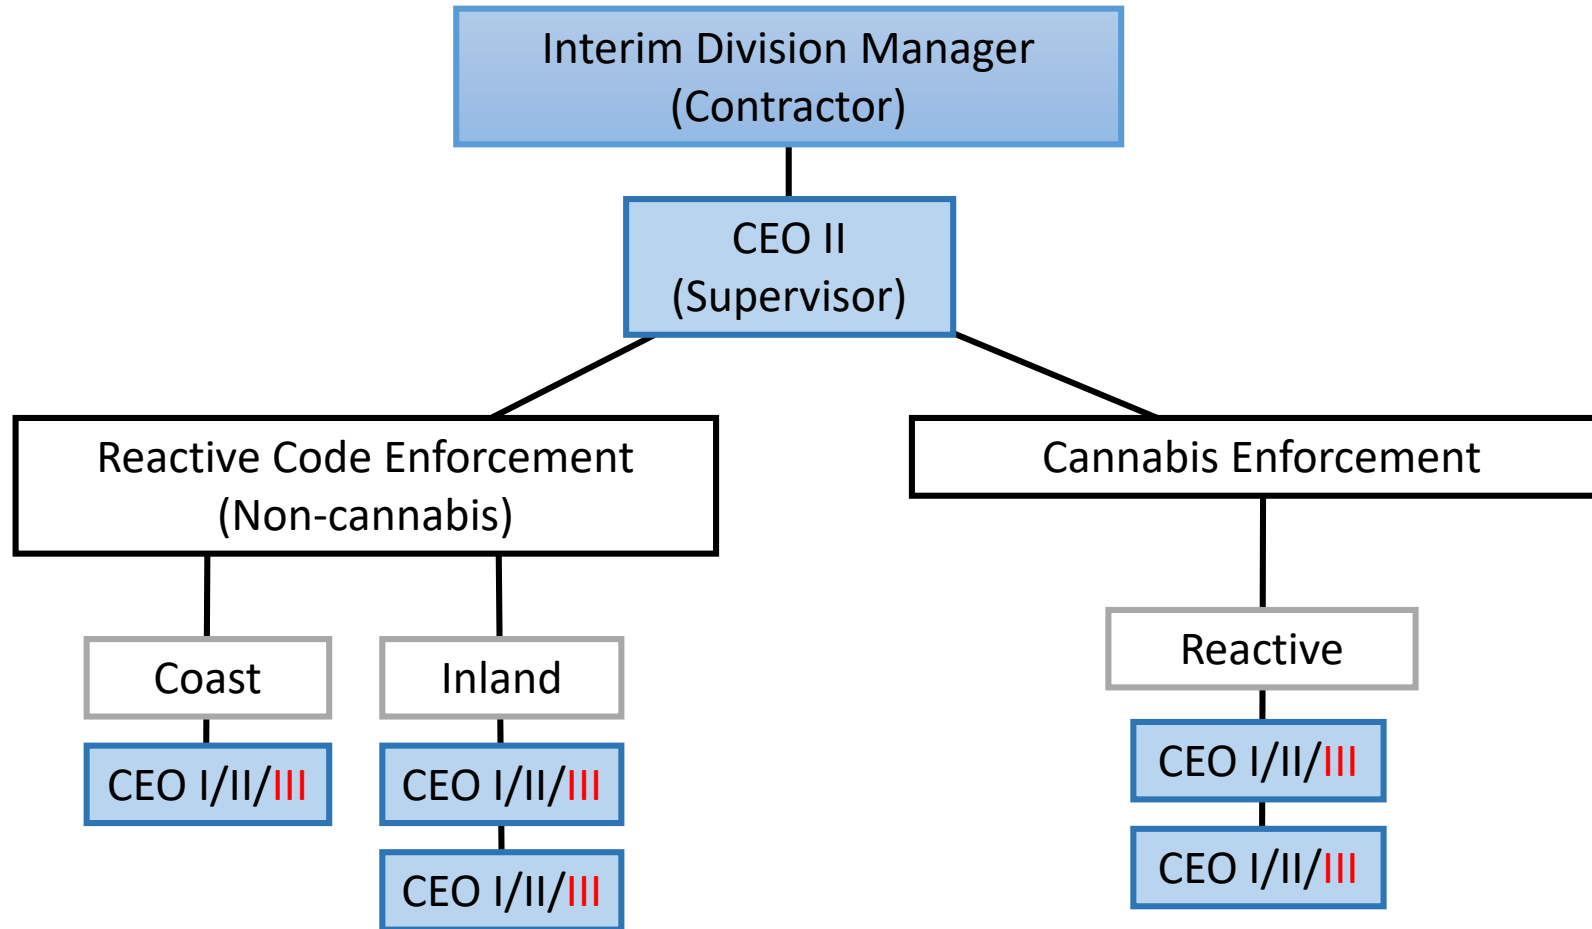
Interim Division Manager
(Contractor)

CEO II
(Supervisor)

Reactive Code Enforcement
(Non-cannabis)

Cannabis Enforcement

Coast

CEO I/II/III

Inland

CEO I/II/III

CEO I/II/III

Reactive

CEO I/II/III

CEO I/II/III